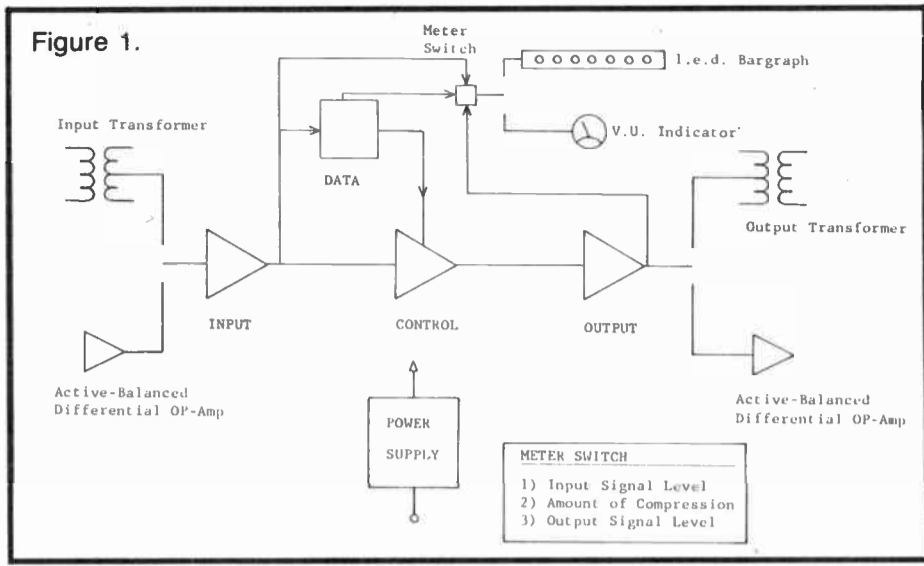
Figure 1.

Meter Switch

l.e.d. Bargraph

V.U. Indicator

Input Transformer

DATA

Output Transformer

INPUT

CONTROL

OUTPUT

Active-Balanced Differential OP-Amp

Active-Balanced Differential OP-Amp

POWER SUPPLY

METER SWITCH
1) Input Signal Level
2) Amount of Compression
3) Output Signal Level